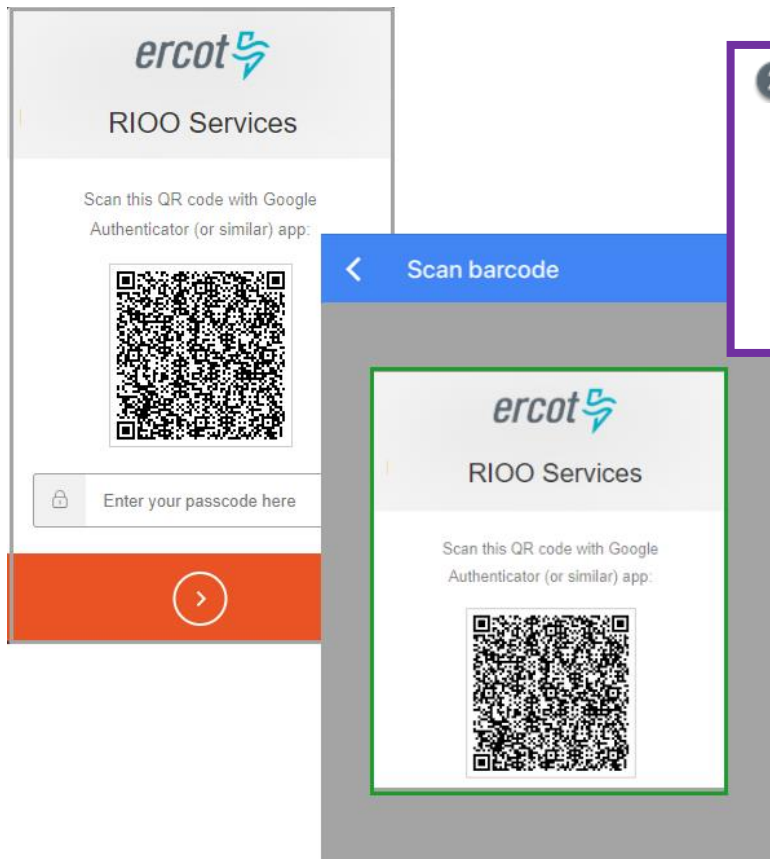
ercot

RIOO Services

Scan this QR code with Google Authenticator (or similar) app:

Enter your passcode here

Scan barcode

ercot

RIOO Services

Scan this QR code with Google Authenticator (or similar) app: